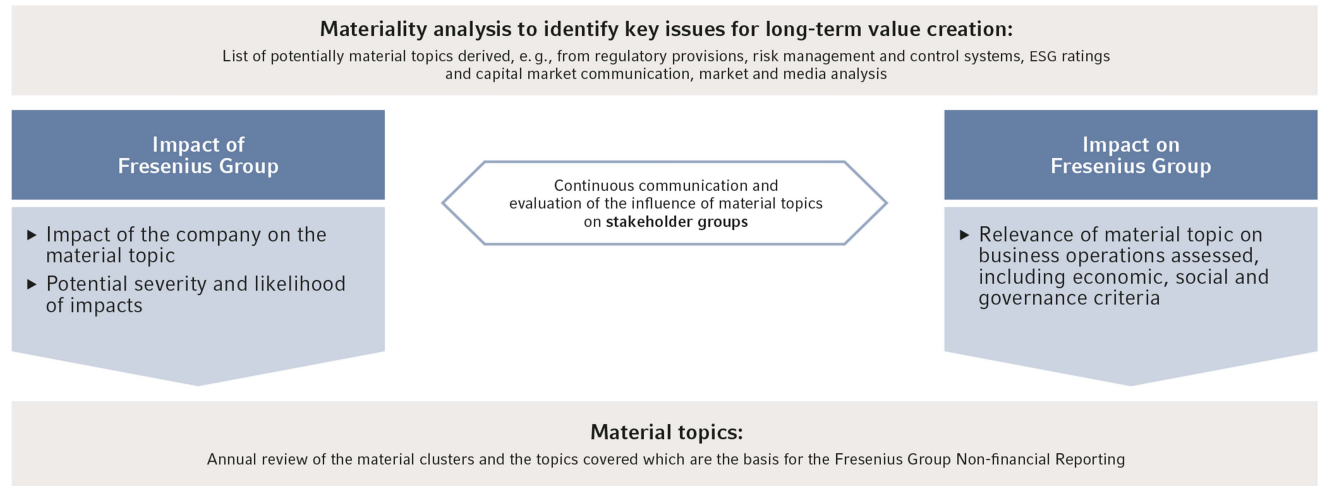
**Materiality analysis to identify key issues for long-term value creation:**
List of potentially material topics derived, e. g., from regulatory provisions, risk management and control systems, ESG ratings and capital market communication, market and media analysis

**Impact of Fresenius Group**

▸ Impact of the company on the material topic
▸ Potential severity and likelihood of impacts

Continuous communication and evaluation of the influence of material topics on **stakeholder groups**

**Impact on Fresenius Group**

▸ Relevance of material topic on business operations assessed, including economic, social and governance criteria

**Material topics:**
Annual review of the material clusters and the topics covered which are the basis for the Fresenius Group Non-financial Reporting